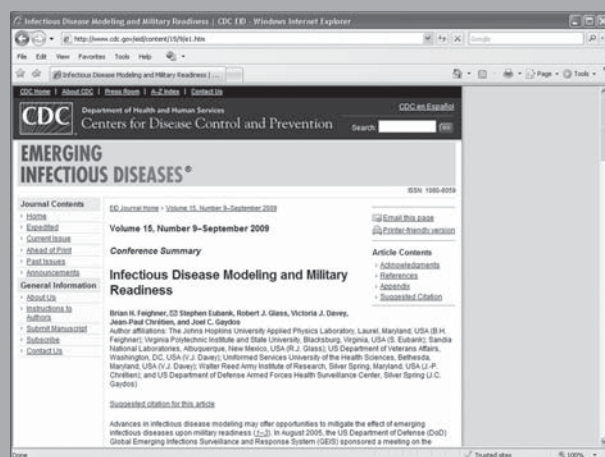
Infectious Disease Modeling and Military Readiness | CDC EID - Windows Internet Explorer

http://www.cdc.gov/eid/content/15/9/e1.htm

Google

File Edit View Favorites Tools Help

Infectious Disease Modeling and Military Readiness | ...

Page Tools

CDC Home | About CDC | Press Room | A-Z Index | Contact Us

CDC Department of Health and Human Services Centers for Disease Control and Prevention

CDC en Español

Search: Go

EMERGING INFECTIOUS DISEASES®

ISSN: 1080-6059

Journal Contents
Home
Expedited
Current Issue
Ahead of Print
Past Issues
Announcements

General Information
About Us
Instructions to Authors
Submit Manuscript
Subscribe
Contact Us

EID Journal Home > Volume 15, Number 9—September 2009

Volume 15, Number 9—September 2009

Conference Summary

Infectious Disease Modeling and Military Readiness

Email this page
Printer-friendly version

Article Contents
Acknowledgments
References
Appendix
Suggested Citation

Brian H. Feighner, Stephen Eubank, Robert J. Glass, Victoria J. Davey, Jean-Paul Chrétien, and Joel C. Gaydos

Author affiliations: The Johns Hopkins University Applied Physics Laboratory, Laurel, Maryland, USA (B.H. Feighner); Virginia Polytechnic Institute and State University, Blacksburg, Virginia, USA (S. Eubank); Sandia National Laboratories, Albuquerque, New Mexico, USA (R.J. Glass); US Department of Veterans Affairs, Washington, DC, USA (V.J. Davey); Uniformed Services University of the Health Sciences, Bethesda, Maryland, USA (V.J. Davey); Walter Reed Army Institute of Research, Silver Spring, Maryland, USA (J.-P. Chrétien); and US Department of Defense Armed Forces Health Surveillance Center, Silver Spring (J.C. Gaydos)

Suggested citation for this article

Advances in infectious disease modeling may offer opportunities to mitigate the effect of emerging infectious diseases upon military readiness (1–3). In August 2005, the US Department of Defense (DoD) Global Emerging Infections Surveillance and Response System (GEIS) sponsored a meeting on the

Done

Trusted sites

100%